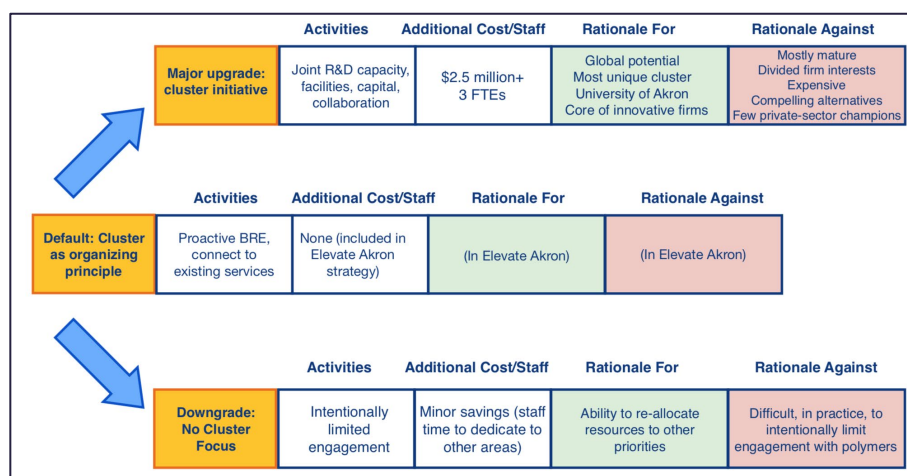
| | Activities | Additional Cost/Staff | Rationale For | Rationale Against |
|---|---|---|---|---|
| Major upgrade: cluster initiative | Joint R&D capacity, facilities, capital, collaboration | \$2.5 million+ 3 FTEs | Global potential Most unique cluster University of Akron Core of innovative firms | Mostly mature Divided firm interests Expensive Compelling alternatives Few private-sector champions |

| | Activities | Additional Cost/Staff | Rationale For | Rationale Against |
|---|---|---|---|---|
| Default: Cluster as organizing principle | Proactive BRE, connect to existing services | None (included in Elevate Akron strategy) | (In Elevate Akron) | (In Elevate Akron) |

| | Activities | Additional Cost/Staff | Rationale For | Rationale Against |
|---|---|---|---|---|
| Downgrade: No Cluster Focus | Intentionally limited engagement | Minor savings (staff time to dedicate to other areas) | Ability to re-allocate resources to other priorities | Difficult, in practice, to intentionally limit engagement with polymers |